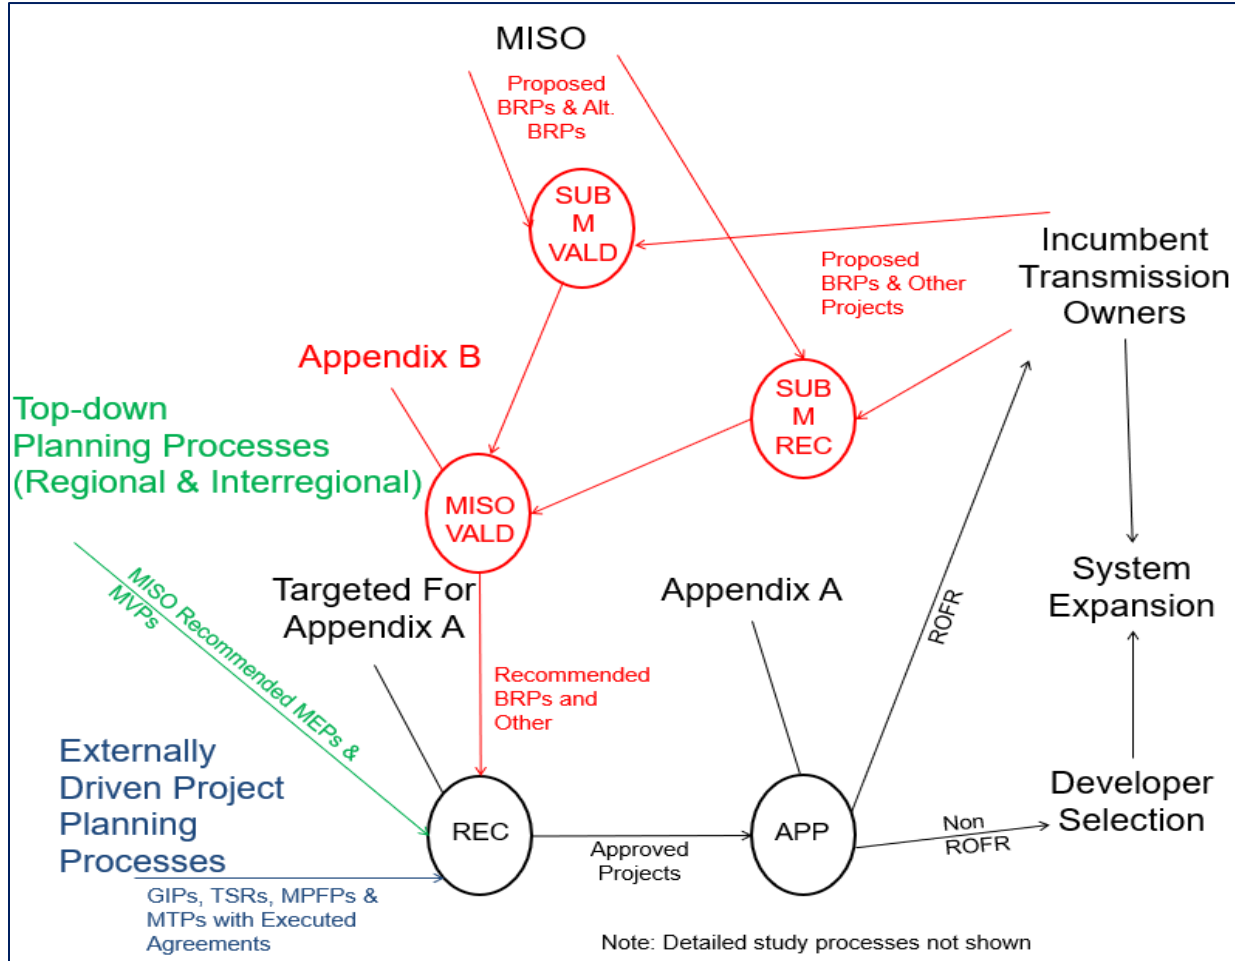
MISO

Proposed BRPs & Alt. BRPs

SUB M VALD

Incumbent Transmission Owners

Proposed BRPs & Other Projects

Appendix B

SUB M REC

Top-down Planning Processes (Regional & Interregional)

MISO VALD

MISO Recommended MEPs & MVPs

Targeted For Appendix A

Appendix A

ROFR

System Expansion

Recommended BRPs and Other

Externally Driven Project Planning Processes

Developer Selection

REC

APP

Approved Projects

Non ROFR

GIPs, TSRs, MPFPs & MTPs with Executed Agreements

Note: Detailed study processes not shown